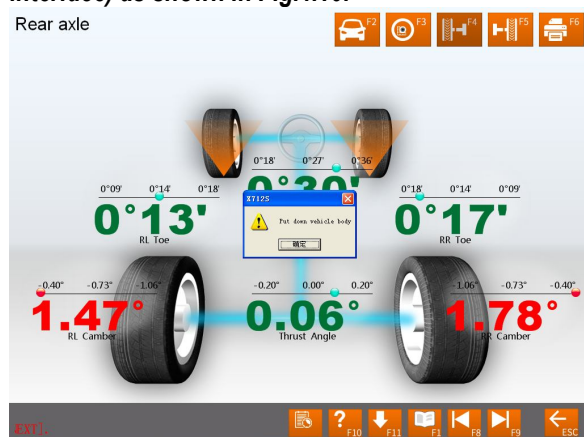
Rear axle

F2 F3 F4 F5 F6

0°18' 0°27' 0°36'

0°30'

0°09' 0°14' 0°18'

0°13'

RL Toe

0°18' 0°14' 0°09'

0°17'

RR Toe

XT12S

Put down vehicle body

确定

-0.40° -0.73° -1.06°

1.47°

RL Camber

-0.20° 0.00° 0.20°

0.06°

Thrust Angle

-1.06° -0.73° -0.40°

1.78°

RR Camber

EXT1.

? F10 F11 F1 F8 F9 ESC